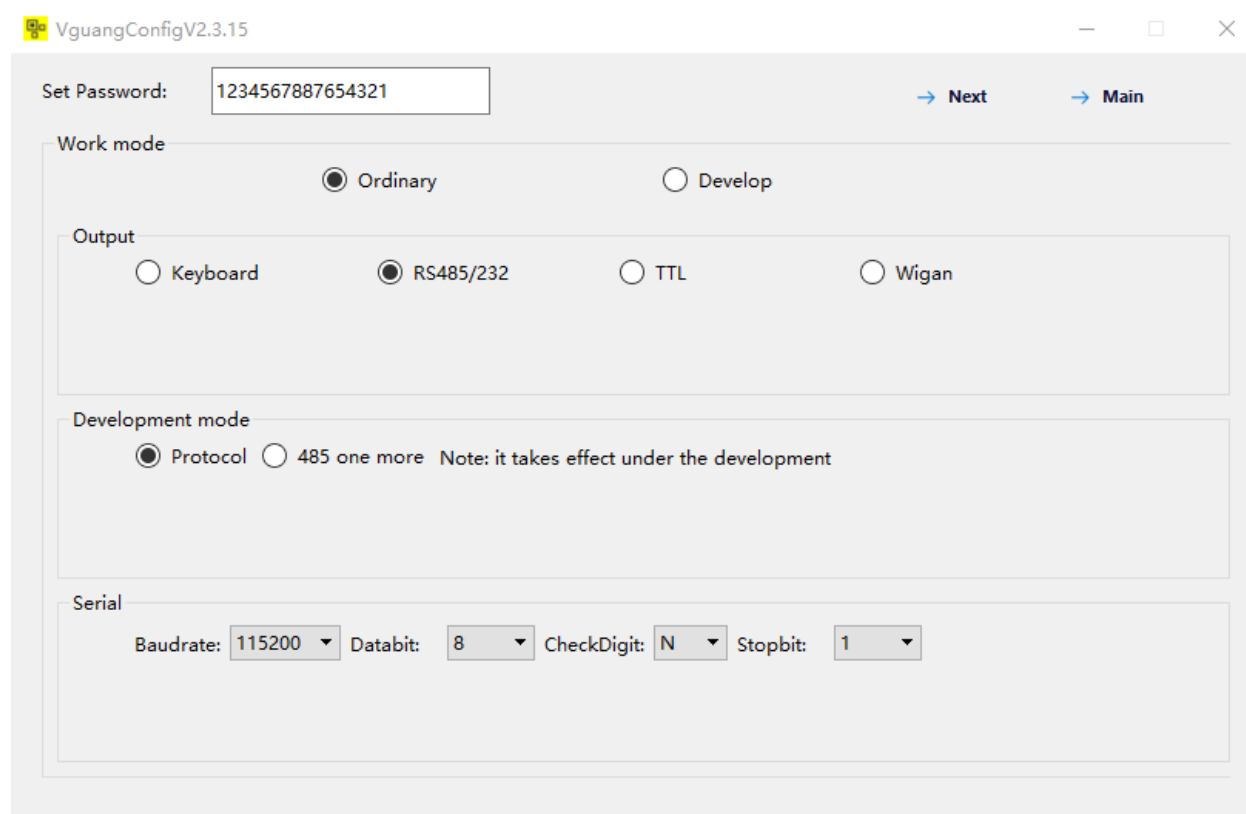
VguangConfigV2.3.15

Set Password: 1234567887654321

→ Next → Main

Work mode

Ordinary Develop

Output

Keyboard RS485/232 TTL Wigan

Development mode

Protocol 485 one more Note: it takes effect under the development

Serial

Baudrate: 115200 Databit: 8 CheckDigit: N Stopbit: 1